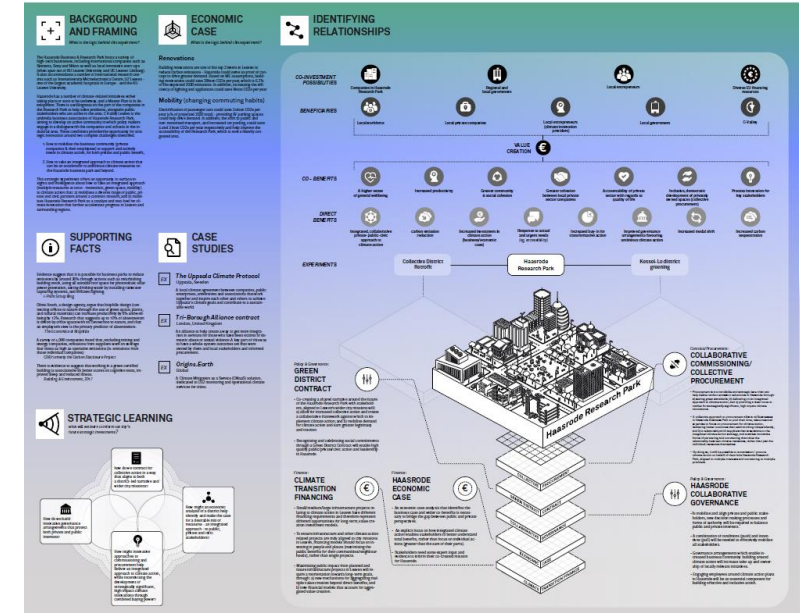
BACKGROUND AND FRAMING
What is the right Central idea experiment?

ECONOMIC CASE
What is the right Central idea experiment?

Renovations

Mobility (changing commuting habits)

IDENTIFYING RELATIONSHIPS

CO-INVESTMENT POSITIONS

BENEFICIARIES

VALUE CREATION

CO-BENEFITS

DIRECT BENEFITS

EXPERIMENTS

Collective District Retrofit

Haasrode Research Park

Kessel-Lo district greening

SUPPORTING FACTS

CASE STUDIES

The Uppsala Climate Protocol
Uppsala, Sweden

Tri-Borough Alliance contract
London, United Kingdom

Origins.Earth
Global

STRATEGIC LEARNING

GREEN DISTRICT CONTRACT

COLLABORATIVE COMMISSIONING/ COLLECTIVE PROCUREMENT

Haasrode Research Park

CLIMATE TRANSITION FINANCING

HAASRODE ECONOMIC CASE

HAASRODE COLLABORATIVE GOVERNANCE

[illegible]